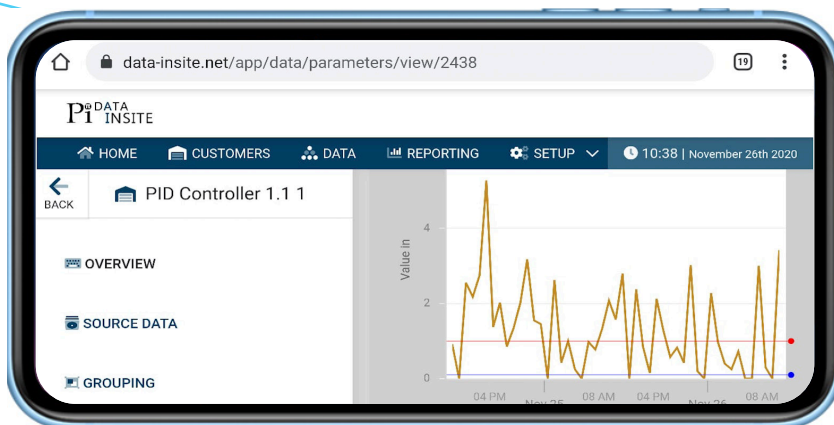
data-insite.net/app/data/parameters/view/2438

19

Pi DATA INSITE

HOME CUSTOMERS DATA REPORTING SETUP

10:38 | November 26th 2020

BACK

PID Controller 1.1 1

OVERVIEW

SOURCE DATA

GROUPING

Value in

4

2

0

04 PM

Nov 25

08 AM

04 PM

Nov 26

08 AM